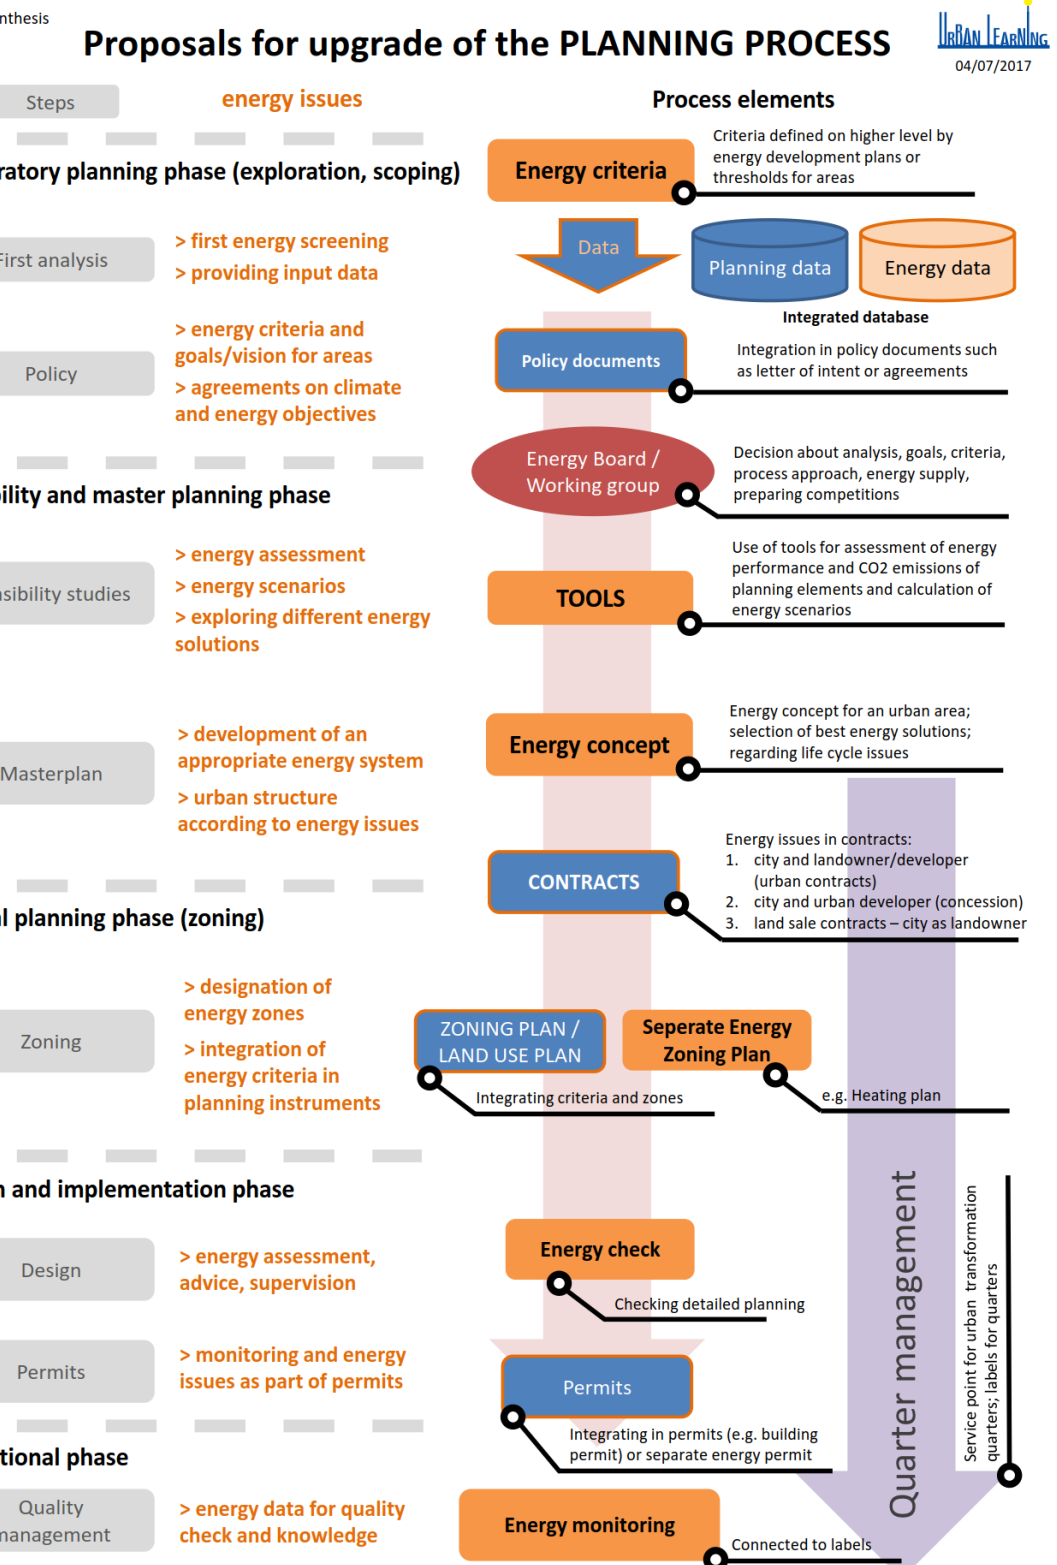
nthesis

Proposals for upgrade of the PLANNING PROCESS

URBAN LEARNING
04/07/2017

Steps

energy issues

Process elements

ratory planning phase (exploration, scoping)

Energy criteria

Criteria defined on higher level by energy development plans or thresholds for areas

irst analysis

> first energy screening
> providing input data

Data

Planning data

Energy data

Integrated database

Policy

> energy criteria and goals/vision for areas
> agreements on climate and energy objectives

Policy documents

Integration in policy documents such as letter of intent or agreements

ility and master planning phase

Energy Board / Working group

Decision about analysis, goals, criteria, process approach, energy supply, preparing competitions

sibility studies

> energy assessment
> energy scenarios
> exploring different energy solutions

TOOLS

Use of tools for assessment of energy performance and CO2 emissions of planning elements and calculation of energy scenarios

Masterplan

> development of an appropriate energy system
> urban structure according to energy issues

Energy concept

Energy concept for an urban area; selection of best energy solutions; regarding life cycle issues

l planning phase (zoning)

CONTRACTS

Energy issues in contracts:
1. city and landowner/developer (urban contracts)
2. city and urban developer (concession)
3. land sale contracts – city as landowner

Zoning

> designation of energy zones
> integration of energy criteria in planning instruments

ZONING PLAN / LAND USE PLAN

Integrating criteria and zones

Seperate Energy Zoning Plan

e.g. Heating plan

and implementation phase

Design

> energy assessment, advice, supervision

Energy check

Checking detailed planning

Permits

> monitoring and energy issues as part of permits

Permits

Integrating in permits (e.g. building permit) or separate energy permit

tional phase

Quality management

> energy data for quality check and knowledge

Energy monitoring

Connected to labels

Quarter management

Service point for urban transformation quarters; labels for quarters